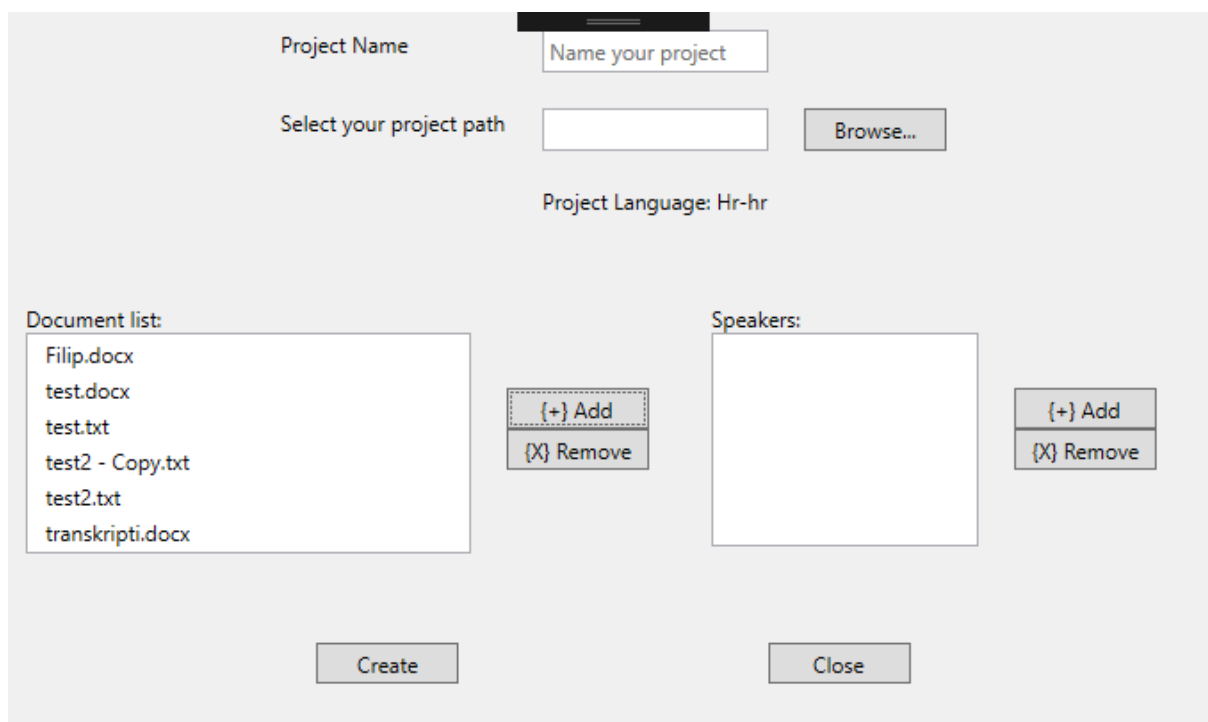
Project Name

Name your project

Select your project path

Browse...

Project Language: Hr-hr

Document list:

Filip.docx
test.docx
test.txt
test2 - Copy.txt
test2.txt
transkripti.docx

{+} Add

{X} Remove

Speakers:

{+} Add

{X} Remove

Create

Close